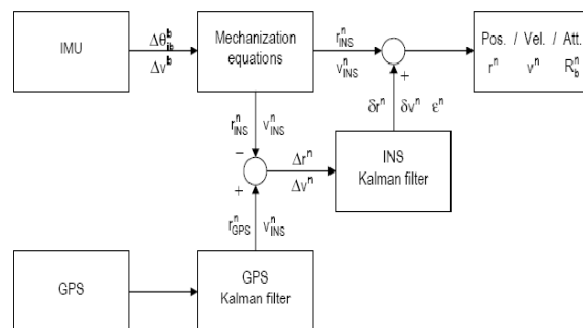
IMU

$\Delta\theta_{ib}^{b}$
$\Delta v^{b}$

Mechanization equations

$r_{INS}^{n}$
$v_{INS}^{n}$

Pos. / Vel. / Att.
$r^{n}$ $v^{n}$ $R_{b}^{n}$

+

$\delta r^{n}$ $\delta v^{n}$ $\varepsilon^{n}$

$r_{INS}^{n}$ $v_{INS}^{n}$

−

+

$\Delta r^{n}$
$\Delta v^{n}$

INS Kalman filter

$r_{GPS}^{n}$ $v_{INS}^{n}$

GPS

GPS Kalman filter